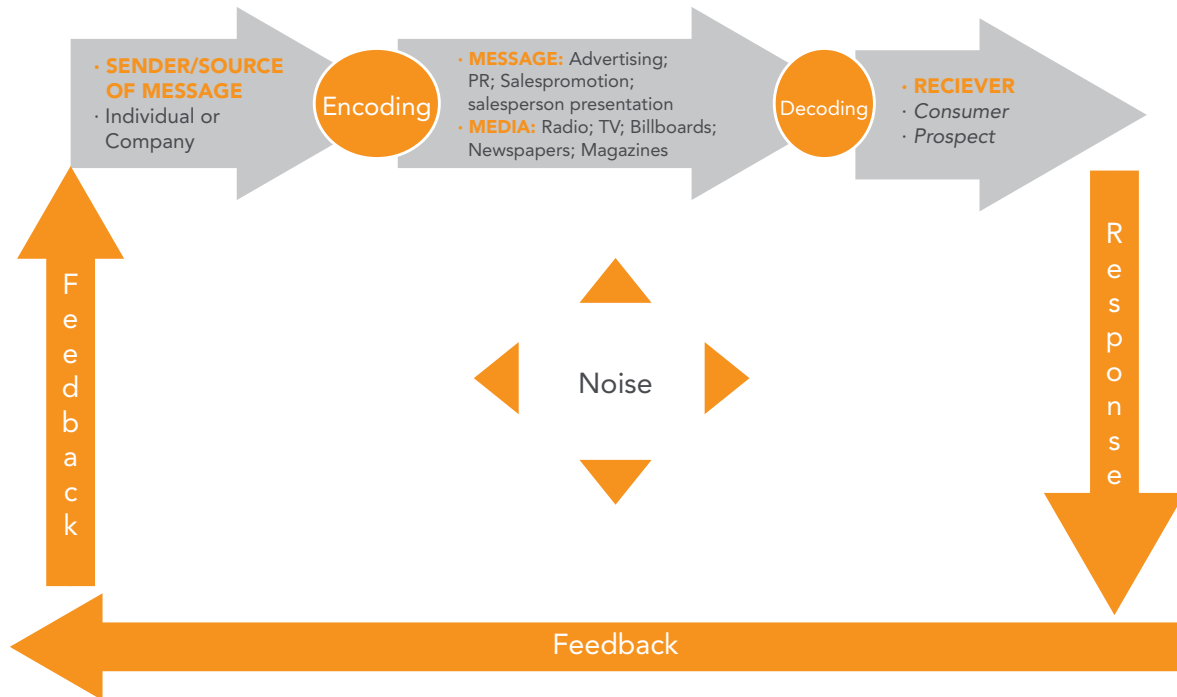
· SENDER/SOURCE OF MESSAGE
· Individual or Company

Encoding

· MESSAGE: Advertising; PR; Salespromotion; salesperson presentation
· MEDIA: Radio; TV; Billboards; Newspapers; Magazines

Decoding

· RECIEVER
· Consumer
· Prospect

Response

Noise

Feedback

Feedback